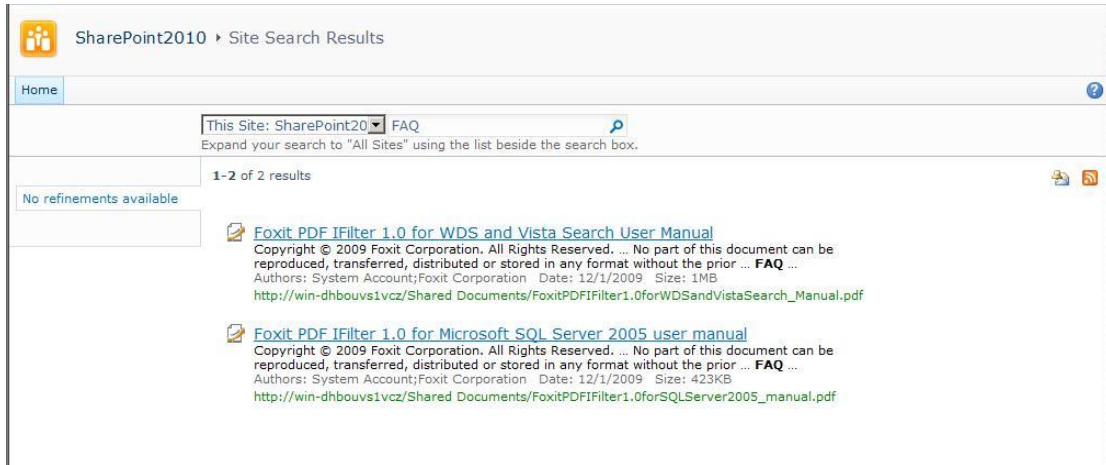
SharePoint2010 ▸ Site Search Results

Home

This Site: SharePoint20 FAQ

Expand your search to "All Sites" using the list beside the search box.

No refinements available

1-2 of 2 results

Foxit PDF IFilter 1.0 for WDS and Vista Search User Manual

Copyright © 2009 Foxit Corporation. All Rights Reserved. ... No part of this document can be reproduced, transferred, distributed or stored in any format without the prior ... FAQ ...

Authors: System Account;Foxit Corporation Date: 12/1/2009 Size: 1MB

http://win-dhbouvs1vcz/Shared Documents/FoxitPDFIFilter1.0forWDSandVistaSearch_Manual.pdf

Foxit PDF IFilter 1.0 for Microsoft SQL Server 2005 user manual

Copyright © 2009 Foxit Corporation. All Rights Reserved. ... No part of this document can be reproduced, transferred, distributed or stored in any format without the prior ... FAQ ...

Authors: System Account;Foxit Corporation Date: 12/1/2009 Size: 423KB

http://win-dhbouvs1vcz/Shared Documents/FoxitPDFIFilter1.0forSQLServer2005_manual.pdf